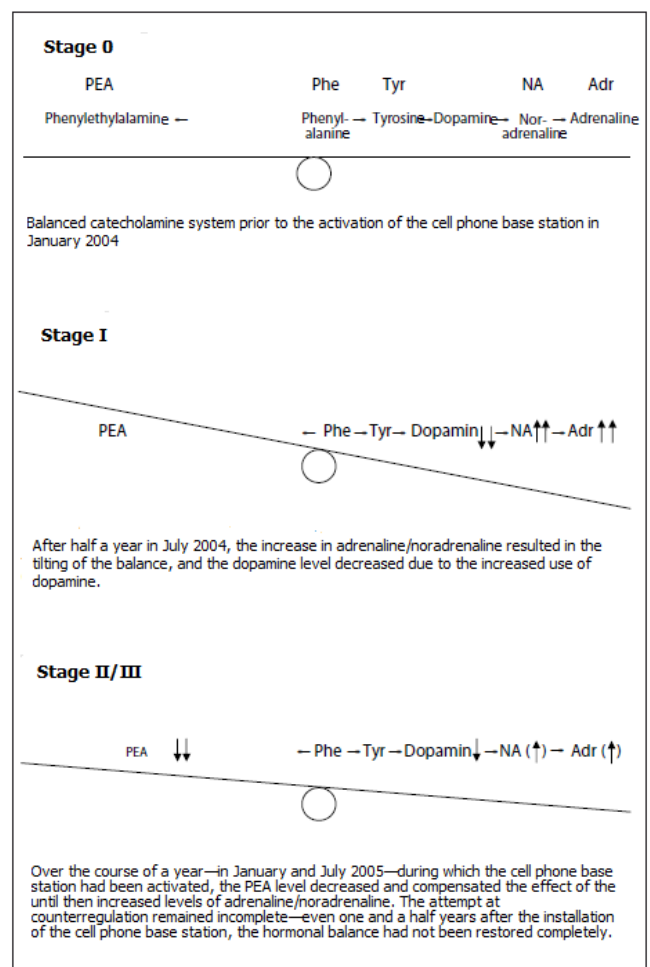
Stage 0

PEA Phe Tyr NA Adr

Phenylethylalamine ← Phenylalanine → Tyrosine → Dopamine → Noradrenaline → Adrenaline

Balanced catecholamine system prior to the activation of the cell phone base station in January 2004

Stage I

PEA ← Phe → Tyr → Dopamin↓↓ → NA↑↑ → Adr ↑↑

After half a year in July 2004, the increase in adrenaline/noradrenaline resulted in the tilting of the balance, and the dopamine level decreased due to the increased use of dopamine.

Stage II/III

PEA ↓↓ ← Phe → Tyr → Dopamin↓ → NA (↑) → Adr (↑)

Over the course of a year—in January and July 2005—during which the cell phone base station had been activated, the PEA level decreased and compensated the effect of the until then increased levels of adrenaline/noradrenaline. The attempt at counterregulation remained incomplete—even one and a half years after the installation of the cell phone base station, the hormonal balance had not been restored completely.